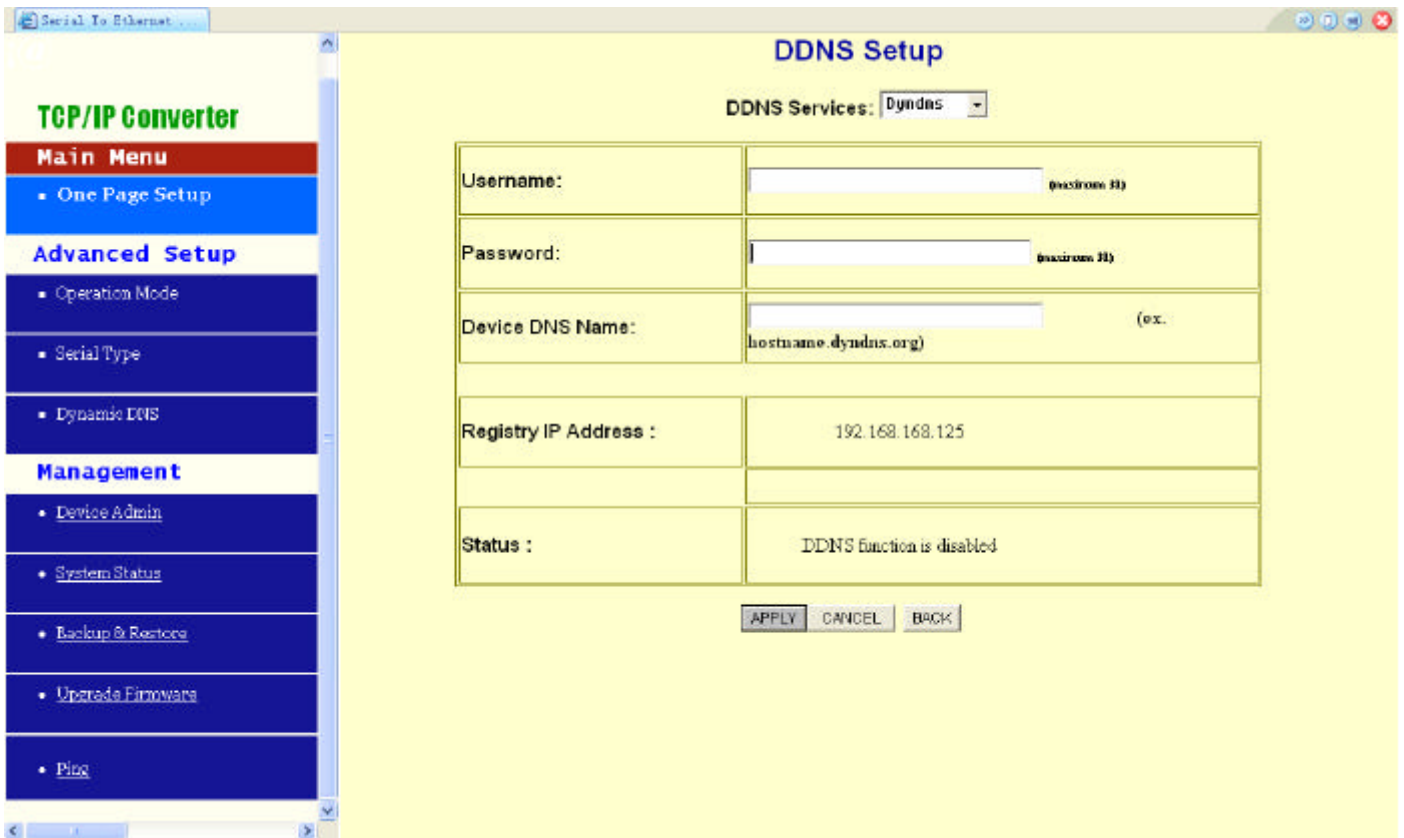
Serial To Ethernet ...

TCP/IP Converter

Main Menu

• One Page Setup

Advanced Setup

• Operation Mode

• Serial Type

• Dynamic DNS

Management

• Device Admin

• System Status

• Backup & Restore

• Upgrade Firmware

• Ping

DDNS Setup

DDNS Services: Dyndns

| | |
|---|---|
| Username: | (maximum 31) |
| Password: | (maximum 31) |
| Device DNS Name: | (ex. hostname.dyndns.org) |
| | |
| Registry IP Address : | 192.168.168.125 |
| | |
| Status : | DDNS function is disabled |

APPLY CANCEL BACK